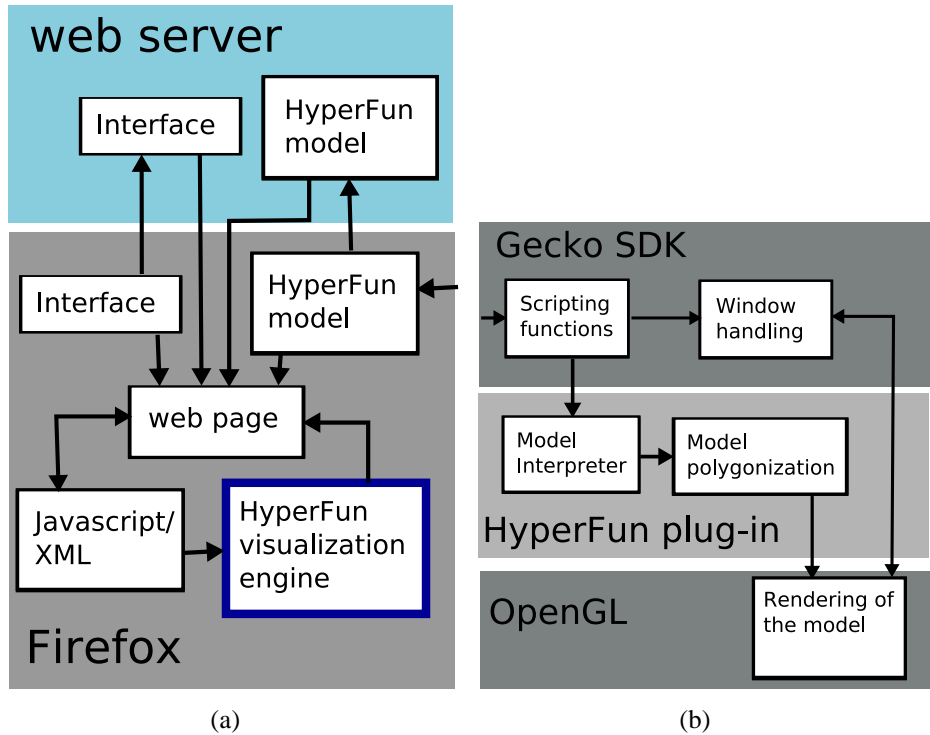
web server

Interface

HyperFun model

Interface

HyperFun model

web page

Javascript/ XML

HyperFun visualization engine

Firefox

Gecko SDK

Scripting functions

Window handling

Model Interpreter

Model polygonization

HyperFun plug-in

OpenGL

Rendering of the model

(a)

(b)